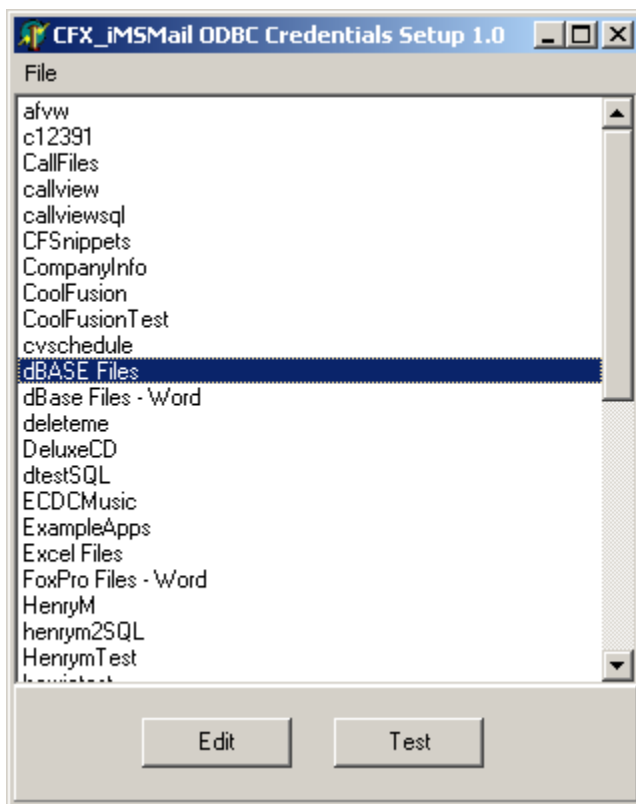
CFX_iMSMail ODBC Credentials Setup 1.0

File

afvw
c12391
CallFiles
callview
callviewsql
CFSnippets
CompanyInfo
CoolFusion
CoolFusionTest
cvschedule
dBASE Files
dBase Files - Word
deleteme
DeluxeCD
dtestSQL
ECDCMusic
ExampleApps
Excel Files
FoxPro Files - Word
HenryM
henrym2SQL
HenrymTest
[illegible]

Edit
Test